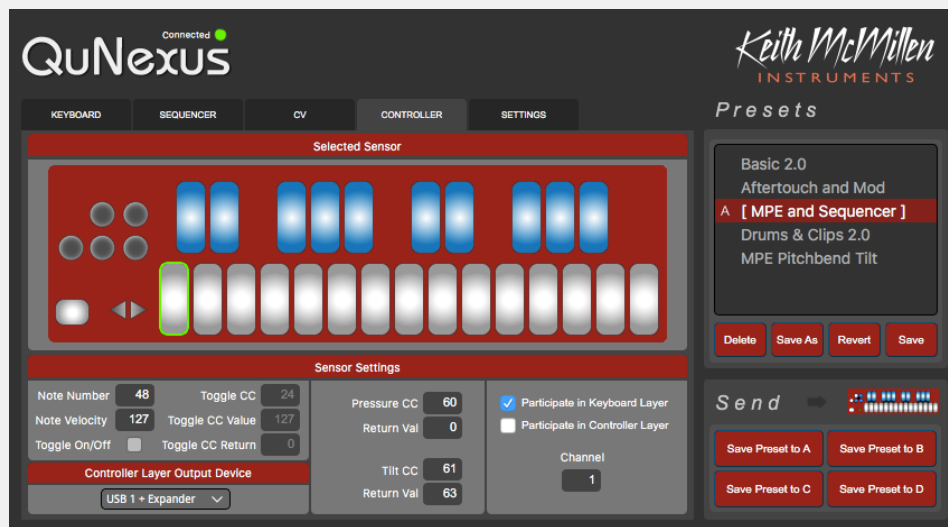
Connected
QuNexus

Keith McMillen
INSTRUMENTS

KEYBOARD
SEQUENCER
CV
CONTROLLER
SETTINGS

Presets

Selected Sensor

Basic 2.0
Aftertouch and Mod
A [ MPE and Sequencer ]
Drums & Clips 2.0
MPE Pitchbend Tilt

Delete
Save As
Revert
Save

Sensor Settings

Note Number 48
Note Velocity 127
Toggle On/Off
Toggle CC 24
Toggle CC Value 127
Toggle CC Return 0

Pressure CC 60
Return Val 0
Tilt CC 61
Return Val 63

Participate in Keyboard Layer
Participate in Controller Layer

Channel
1

Controller Layer Output Device
USB 1 + Expander

Send

Save Preset to A
Save Preset to B
Save Preset to C
Save Preset to D